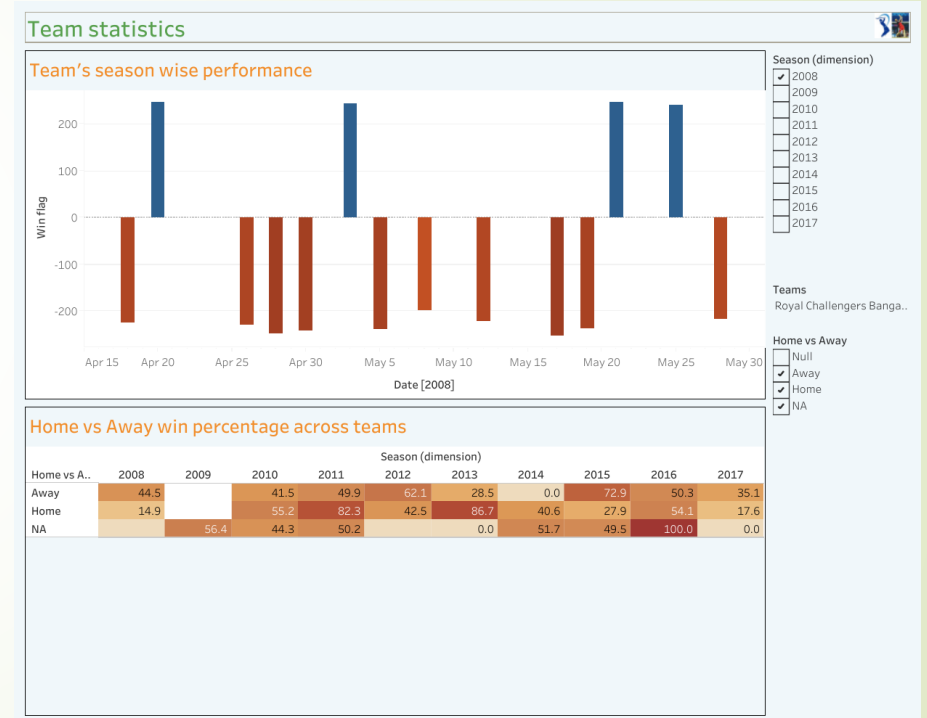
Team statistics

Team's season wise performance

Win flag

200
100
0
-100
-200

Apr 15 Apr 20 Apr 25 Apr 30 May 5 May 10 May 15 May 20 May 25 May 30

Date [2008]

Season (dimension)
2008
2009
2010
2011
2012
2013
2014
2015
2016
2017

Teams
Royal Challengers Banga..

Home vs Away
Null
Away
Home
NA

Home vs Away win percentage across teams

Season (dimension)

| Home vs A.. | 2008 | 2009 | 2010 | 2011 | 2012 | 2013 | 2014 | 2015 | 2016 | 2017 |
|---|---|---|---|---|---|---|---|---|---|---|
| Away | 44.5 | | 41.5 | 49.9 | 62.1 | 28.5 | 0.0 | 72.9 | 50.3 | 35.1 |
| Home | 14.9 | | 55.2 | 82.3 | 42.5 | 86.7 | 40.6 | 27.9 | 54.1 | 17.6 |
| NA | | 56.4 | 44.3 | 50.2 | | 0.0 | 51.7 | 49.5 | 100.0 | 0.0 |